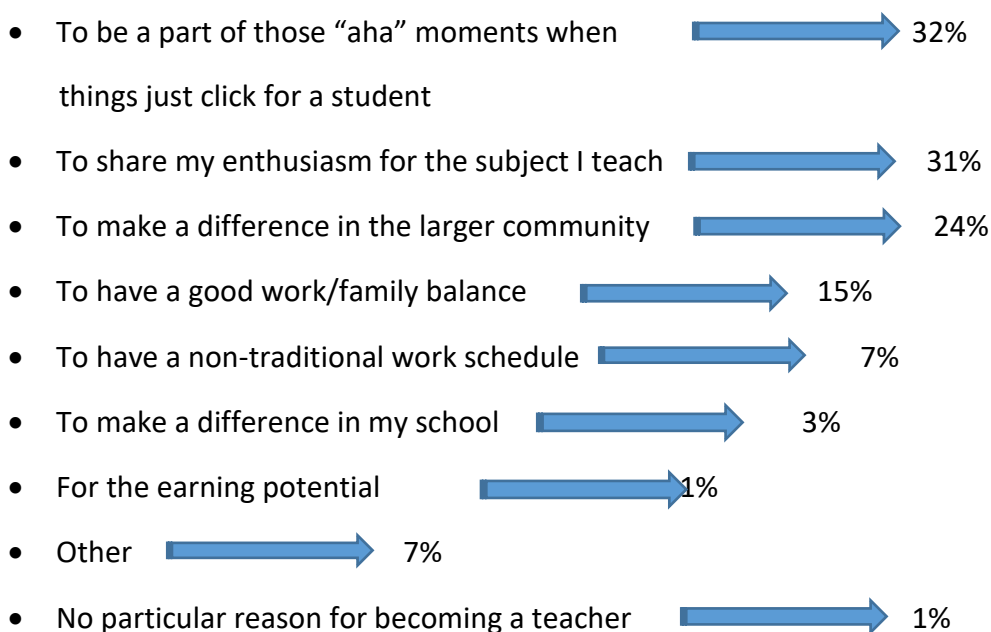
- To be a part of those “aha” moments when things just click for a student 32%
- To share my enthusiasm for the subject I teach 31%
- To make a difference in the larger community 24%
- To have a good work/family balance 15%
- To have a non-traditional work schedule 7%
- To make a difference in my school 3%
- For the earning potential 1%
- Other 7%
- No particular reason for becoming a teacher 1%